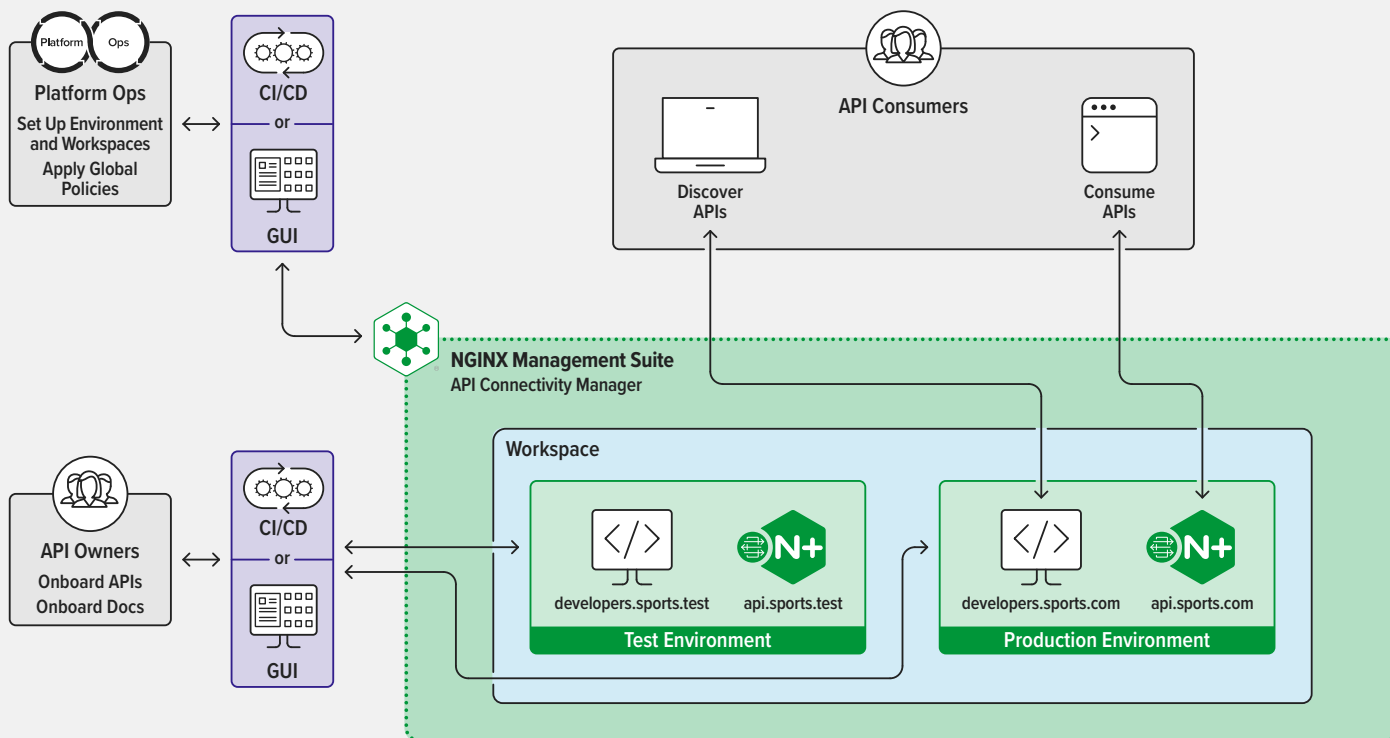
Platform Ops

Platform Ops
Set Up Environment and Workspaces
Apply Global Policies

CI/CD
or
GUI

API Consumers

Discover APIs

Consume APIs

NGINX Management Suite
API Connectivity Manager

Workspace

API Owners
Onboard APIs
Onboard Docs

CI/CD
or
GUI

N+
developers.sports.test
api.sports.test
Test Environment

N+
developers.sports.com
api.sports.com
Production Environment